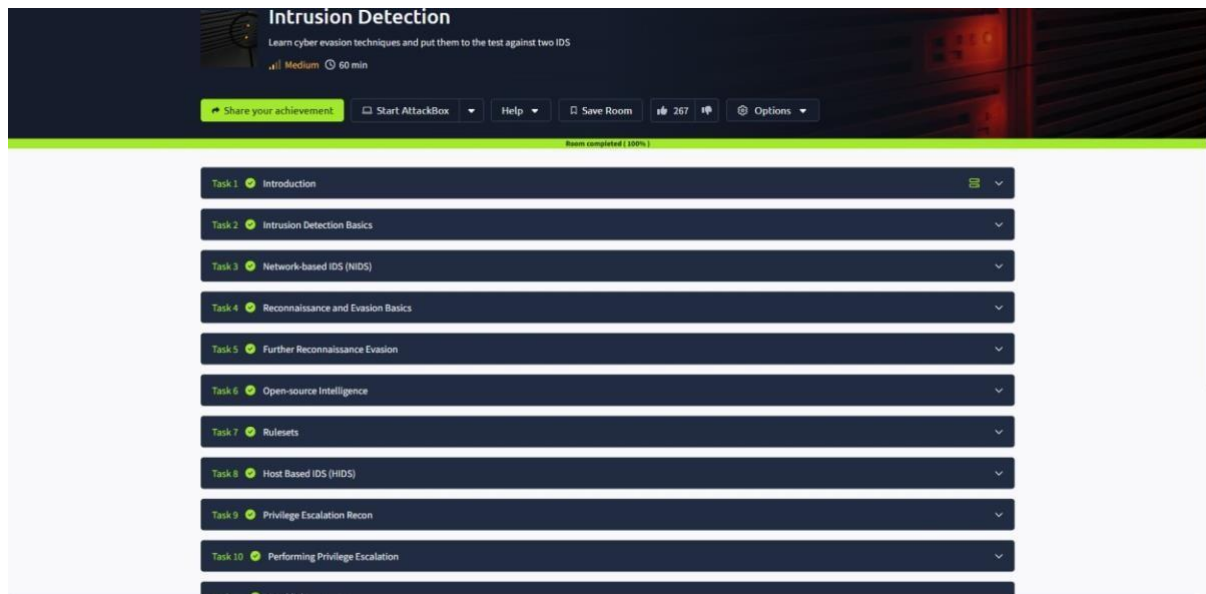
Intrusion Detection

Learn cyber evasion techniques and put them to the test against two IDS

Medium 60 min

Share your achievement
Start AttackBox
Help
Save Room
267
Options

Room completed ( 100% )

Task 1 Introduction

Task 2 Intrusion Detection Basics

Task 3 Network-based IDS (NIDS)

Task 4 Reconnaissance and Evasion Basics

Task 5 Further Reconnaissance Evasion

Task 6 Open-source Intelligence

Task 7 Rulesets

Task 8 Host Based IDS (HIDS)

Task 9 Privilege Escalation Recon

Task 10 Performing Privilege Escalation

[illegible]